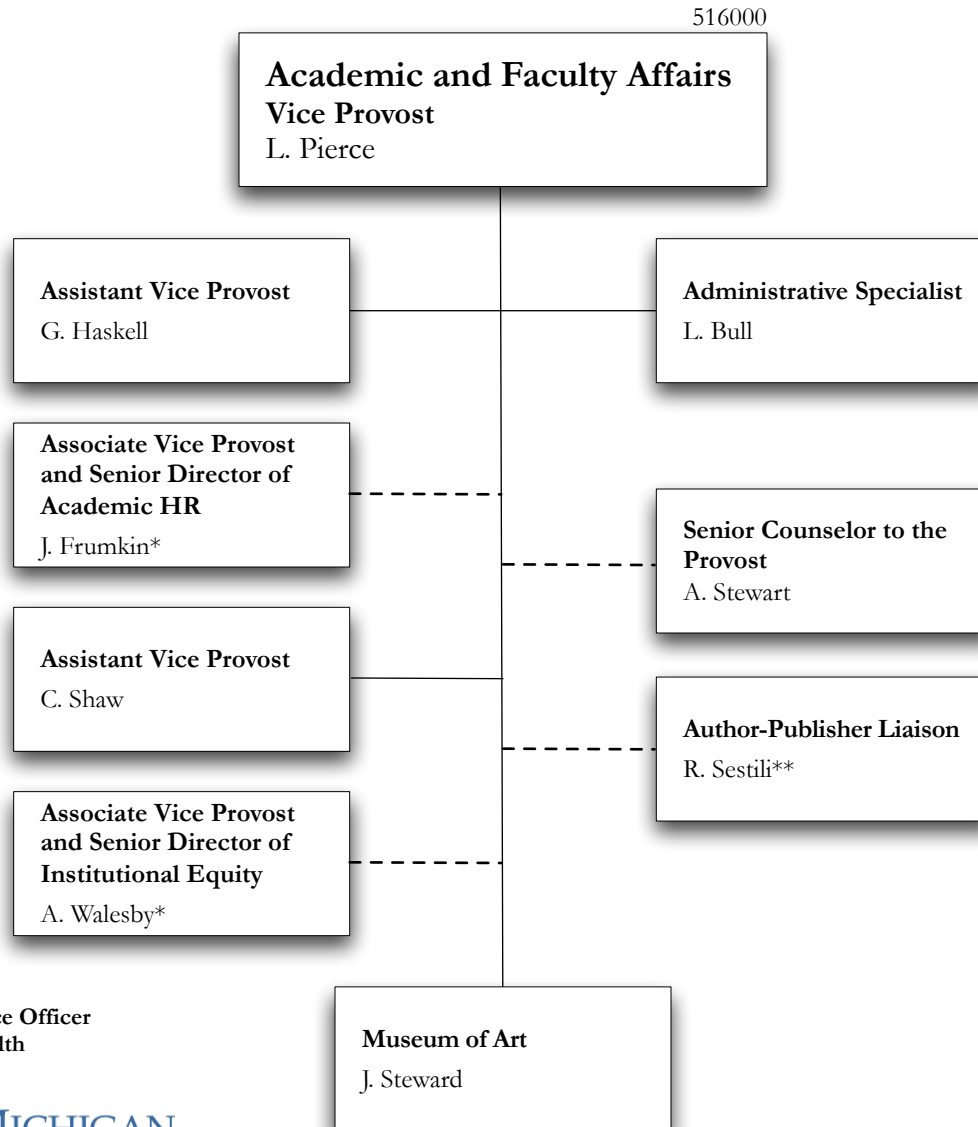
516000

**Academic and Faculty Affairs**
**Vice Provost**
L. Pierce

**Assistant Vice Provost**
G. Haskell

**Administrative Specialist**
L. Bull

**Associate Vice Provost and Senior Director of Academic HR**
J. Frumkin*

**Senior Counselor to the Provost**
A. Stewart

**Assistant Vice Provost**
C. Shaw

**Author-Publisher Liaison**
R. Sestili**

**Associate Vice Provost and Senior Director of Institutional Equity**
A. Walesby*

**Museum of Art**
J. Steward

ce Officer
lth

ICHIGAN